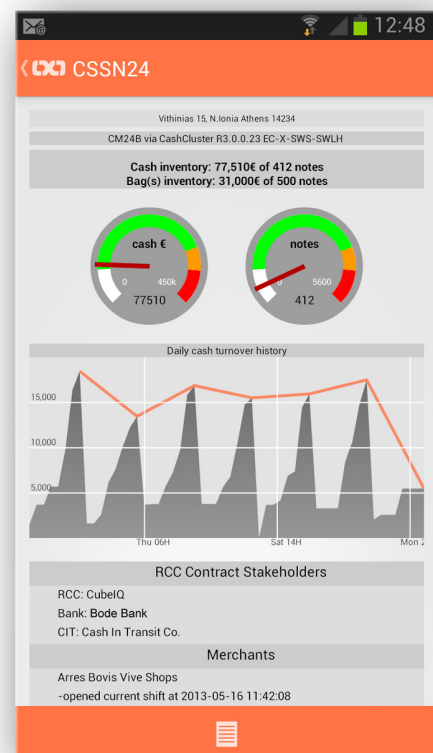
12:48

CSSN24

Vithinias 15, N.Ionia Athens 14234

CM24B via CashCluster R3.0.0.23 EC-X-SWS-SWLH

Cash inventory: 77,510€ of 412 notes
Bag(s) inventory: 31,000€ of 500 notes

cash €
0 450k
77510

notes
0 5600
412

Daily cash turnover history

15,000
10,000
5,000

Thu 06H
Sat 14H
Mon 2

RCC Contract Stakeholders

RCC: CubeIQ
Bank: Bode Bank
CIT: Cash In Transit Co.

Merchants

Arres Bovis Vive Shops
-opened current shift at 2013-05-16 11:42:08